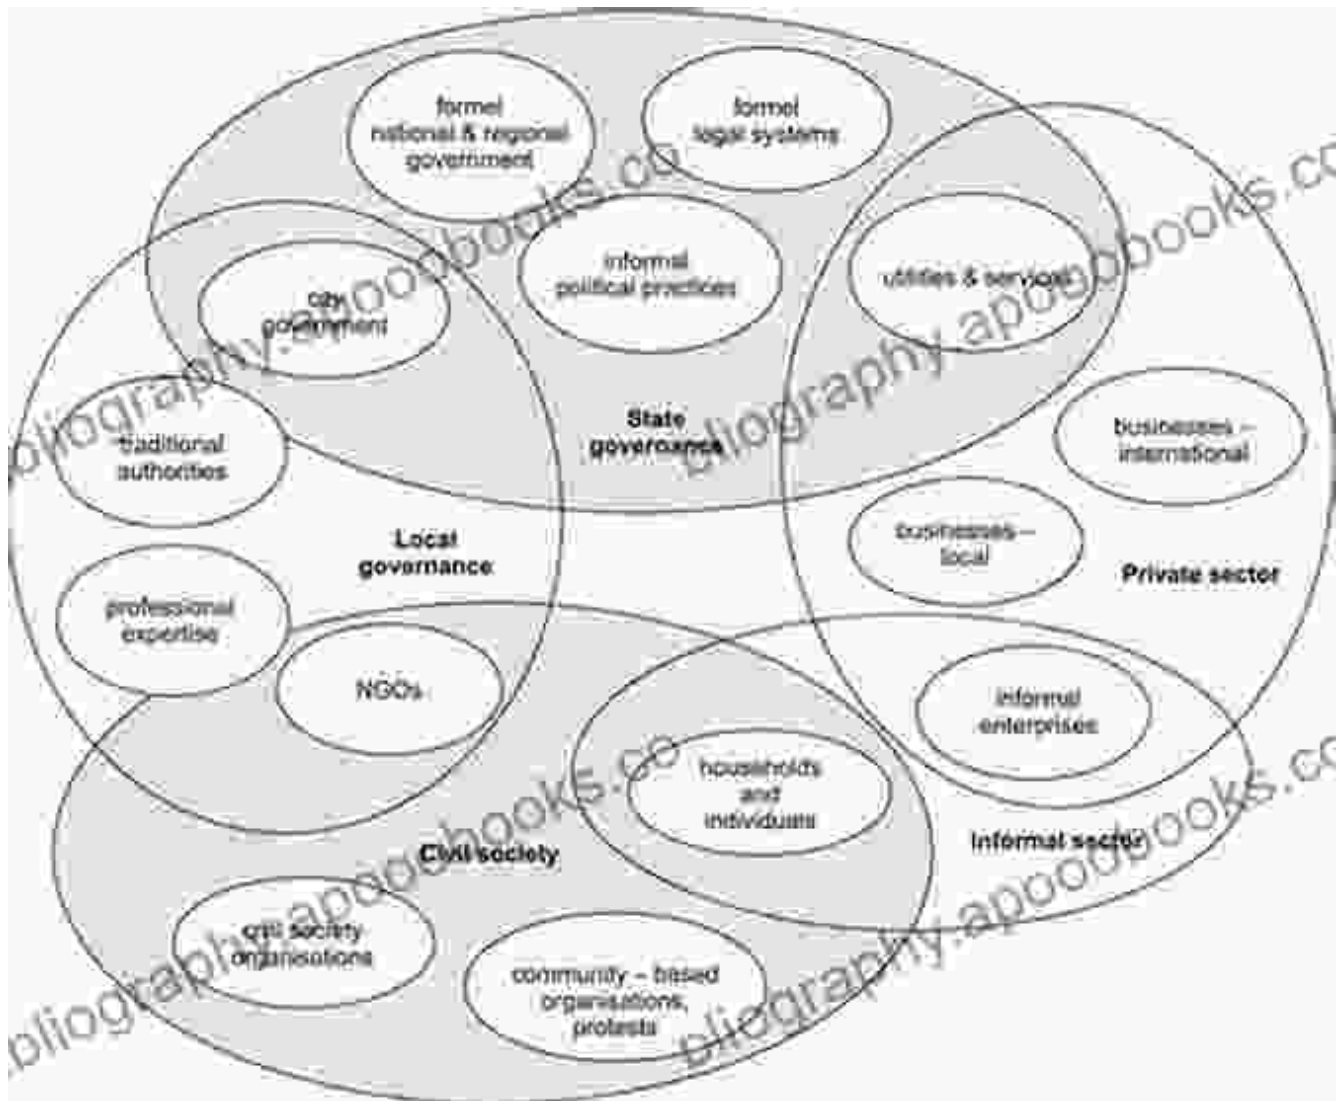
formel national & regional government

formel legal systems

informal political practices

utilities & services

city government

State governance

traditional authorities

businesses – international

businesses – local

Local governance

Private sector

professional expertise

NGOs

informal enterprises

households and individuals

Civil society

Informal sector

civil society organisations

community – based organisations, protests

bibliography.apoobooks.co

bibliography.apoobooks.co

bibliography.apoobooks.co

bibliography.apoobooks.co